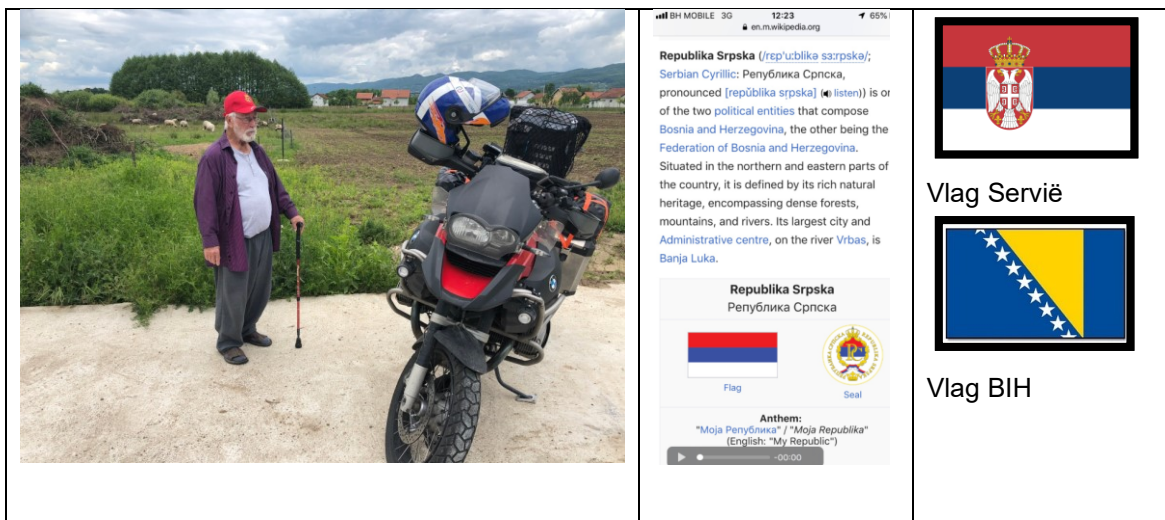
BH MOBILE 3G 12:23 65%
en.m.wikipedia.org

Republika Srpska (/rɛpˈuːblikə sɜːrpskə/; Serbian Cyrillic: Република Српска, pronounced [repǔblika srpska] (listen)) is or of the two political entities that compose Bosnia and Herzegovina, the other being the Federation of Bosnia and Herzegovina. Situated in the northern and eastern parts of the country, it is defined by its rich natural heritage, encompassing dense forests, mountains, and rivers. Its largest city and Administrative centre, on the river Vrbas, is Banja Luka.

Republika Srpska
Република Српска

Flag

Seal

Anthem:
"Моја Република" / "Moja Republika"
(English: "My Republic")

-00:00

Vlag Servië

Vlag BIH